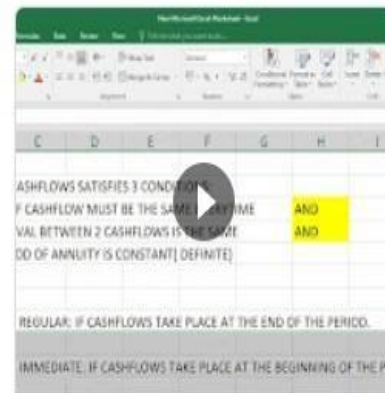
New Microsoft Excel Worksheet - Excel

Formulas Data Review View

C D E F G H I

ASHFLOWS SATISFIES 3 CONDI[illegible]
F CASHFLOW MUST BE THE SAME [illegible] TIME AND
VAL BETWEEN 2 CASHFLOWS IS THE SAME AND
OD OF ANNUITY IS CONSTANT( DEFINITE)

REGULAR: IF CASHFLOWS TAKE PLACE AT THE END OF THE PERIOD.

IMMEDIATE: IF CASHFLOWS TAKE PLACE AT THE BEGINNING OF THE P